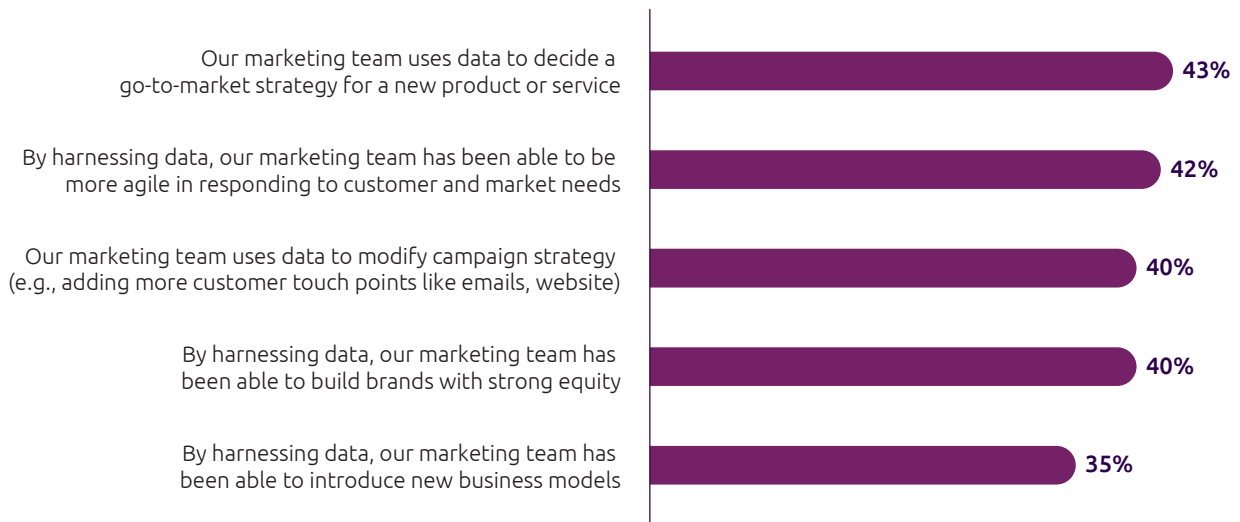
Our marketing team uses data to decide a go-to-market strategy for a new product or service

43%

By harnessing data, our marketing team has been able to be more agile in responding to customer and market needs

42%

Our marketing team uses data to modify campaign strategy (e.g., adding more customer touch points like emails, website)

40%

By harnessing data, our marketing team has been able to build brands with strong equity

40%

By harnessing data, our marketing team has been able to introduce new business models

35%